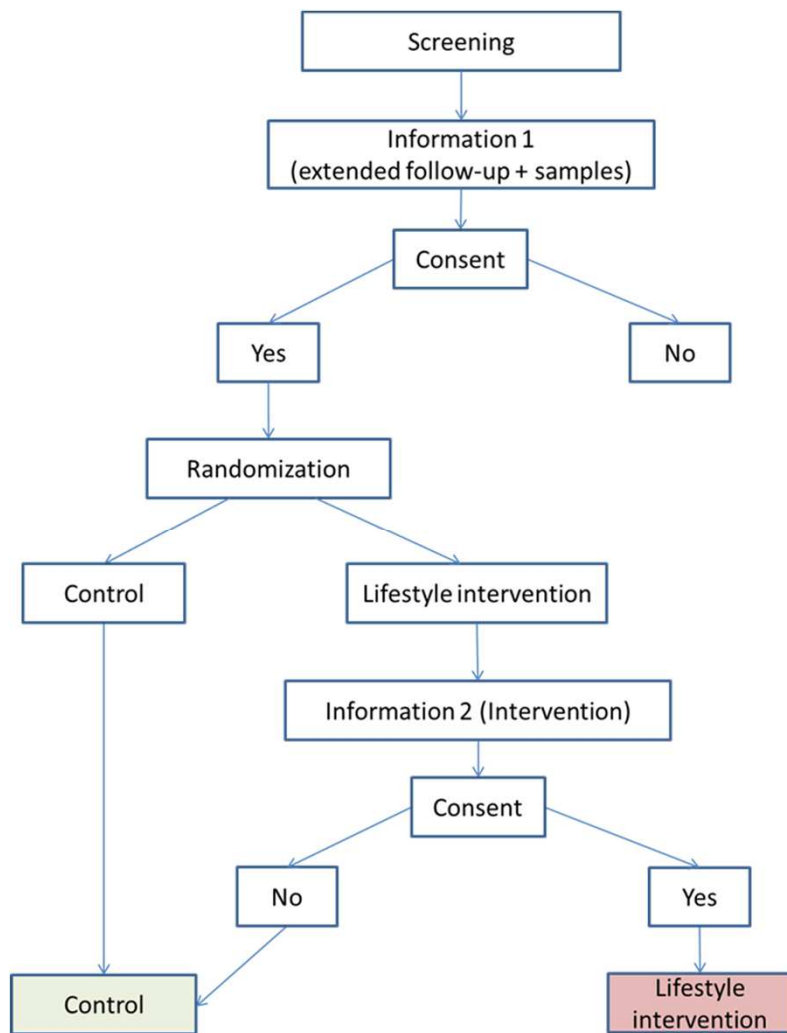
Screening

Information 1
(extended follow-up + samples)

Consent

Yes

No

Randomization

Control

Lifestyle intervention

Information 2 (Intervention)

Consent

No

Yes

Control

Lifestyle intervention